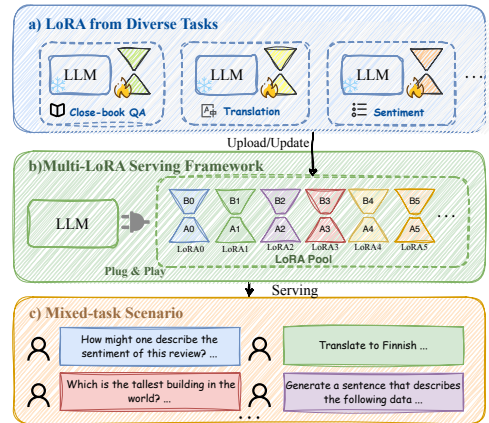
a) LoRA from Diverse Tasks

LLM

Close-book QA

LLM

Translation

LLM

Sentiment

...

Upload/Update

b)Multi-LoRA Serving Framework

LLM

Plug & Play

B0
A0
LoRA0

B1
A1
LoRA1

B2
A2
LoRA2

B3
A3
LoRA3

B4
A4
LoRA4

B5
A5
LoRA5

...

LoRA Pool

Serving

c) Mixed-task Scenario

How might one describe the sentiment of this review? ...

Translate to Finnish ...

Which is the tallest building in the world? ...

Generate a sentence that describes the following data ...

...